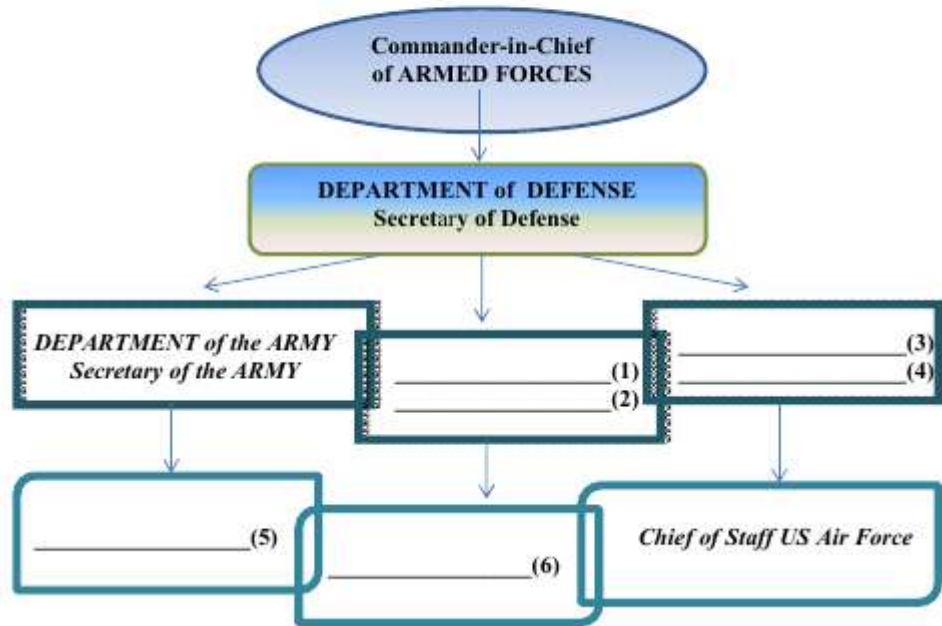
Commander-in-Chief of ARMED FORCES

DEPARTMENT of DEFENSE
Secretary of Defense

DEPARTMENT of the ARMY
Secretary of the ARMY

__________________(1)
__________________(2)

__________________(3)
__________________(4)

__________________(5)

__________________(6)

Chief of Staff US Air Force